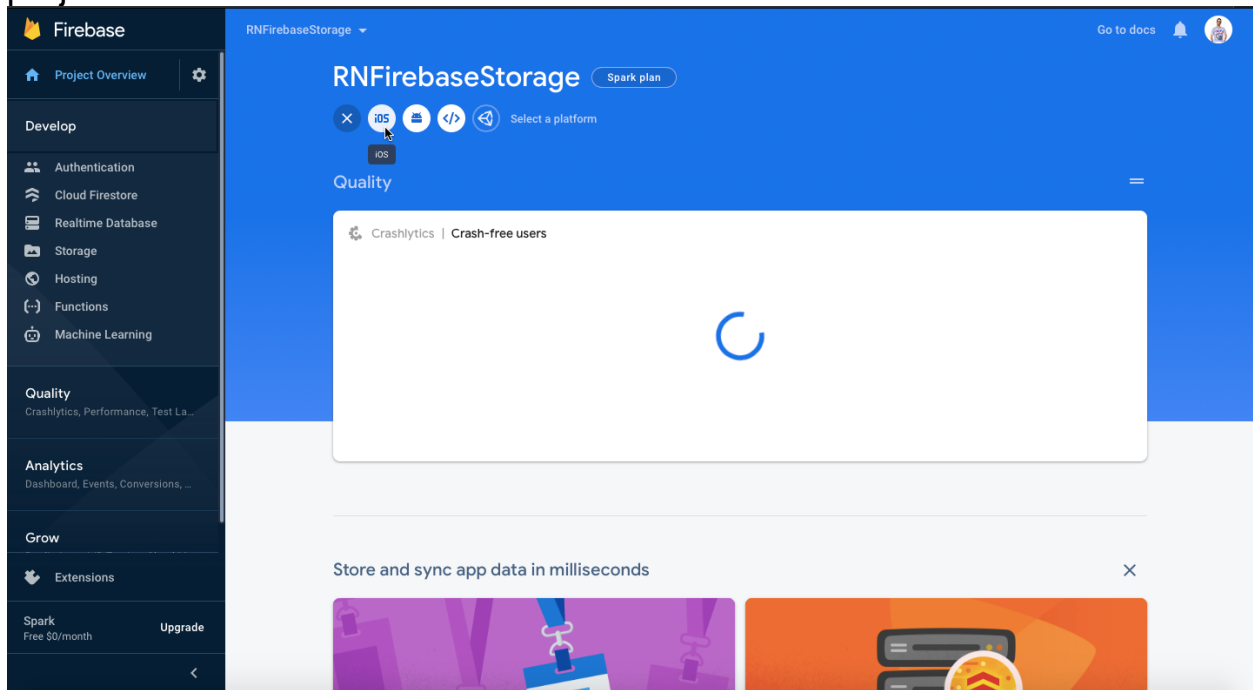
Firebase

Project Overview

Develop

Authentication
Cloud Firestore
Realtime Database
Storage
Hosting
Functions
Machine Learning

Quality
Crashlytics, Performance, Test La...

Analytics
Dashboard, Events, Conversions, ...

Grow

Extensions

Spark
Free $0/month
Upgrade

RNFirebaseStorage

Go to docs

RNFirebaseStorage Spark plan

iOS Select a platform

iOS

Quality

Crashlytics | Crash-free users

Store and sync app data in milliseconds